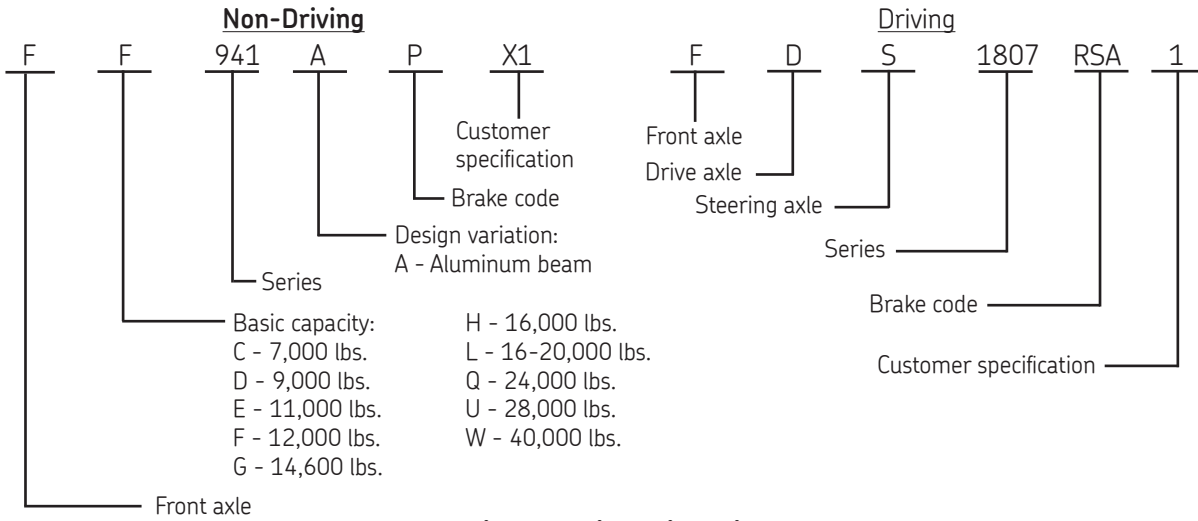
Non-Driving

F F 941 A P X1

Customer specification

Brake code

Design variation:
A - Aluminum beam

Series

Basic capacity:
C - 7,000 lbs.
D - 9,000 lbs.
E - 11,000 lbs.
F - 12,000 lbs.
G - 14,600 lbs.

H - 16,000 lbs.
L - 16-20,000 lbs.
Q - 24,000 lbs.
U - 28,000 lbs.
W - 40,000 lbs.

Front axle

Driving

F D S 1807 RSA 1

Front axle

Drive axle

Steering axle

Series

Brake code

Customer specification